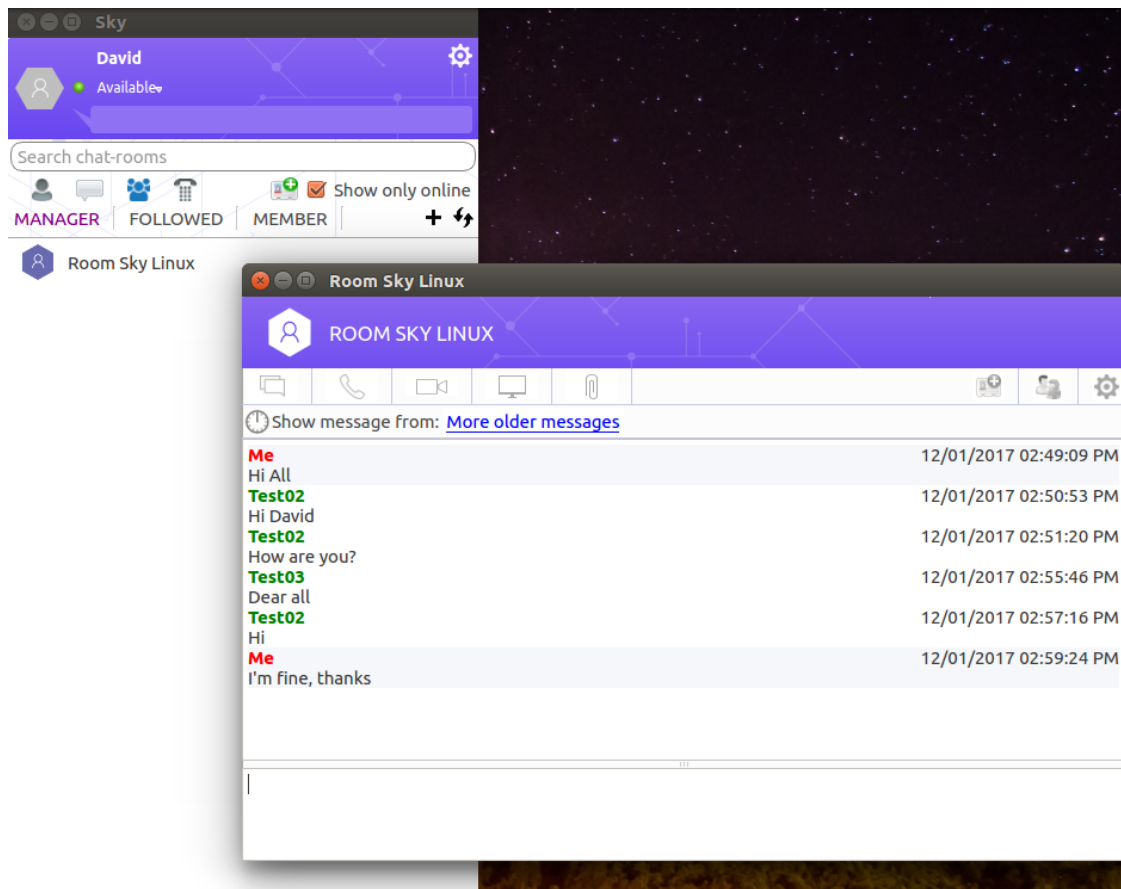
Sky

David

Available

Search chat-rooms

Show only online

MANAGER | FOLLOWED | MEMBER

+

Room Sky Linux

Room Sky Linux

ROOM SKY LINUX

Show message from: More older messages

Me 12/01/2017 02:49:09 PM
Hi All

Test02 12/01/2017 02:50:53 PM
Hi David

Test02 12/01/2017 02:51:20 PM
How are you?

Test03 12/01/2017 02:55:46 PM
Dear all

Test02 12/01/2017 02:57:16 PM
Hi

Me 12/01/2017 02:59:24 PM
I'm fine, thanks